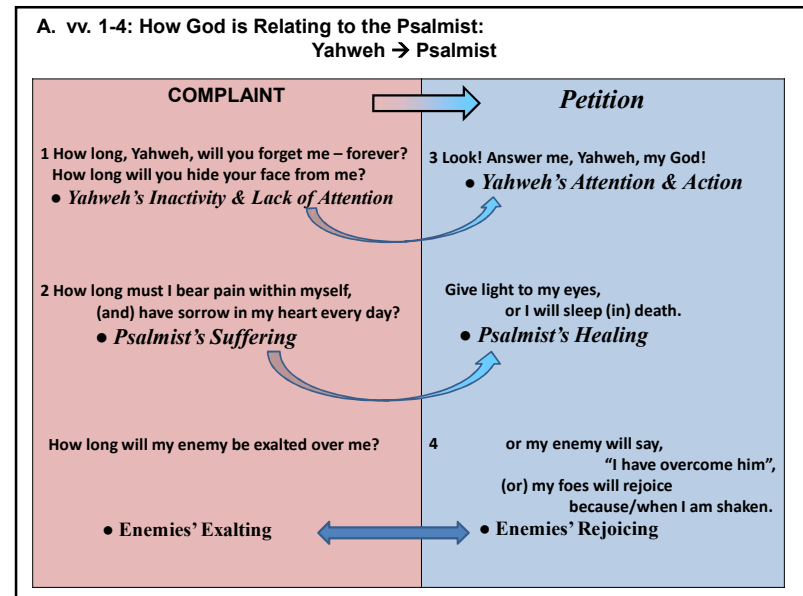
A. vv. 1-4: How God is Relating to the Psalmist:
Yahweh → Psalmist

COMPLAINT

Petition

1 How long, Yahweh, will you forget me – forever?
How long will you hide your face from me?
● Yahweh's Inactivity & Lack of Attention

3 Look! Answer me, Yahweh, my God!
● Yahweh's Attention & Action

2 How long must I bear pain within myself,
(and) have sorrow in my heart every day?
● Psalmist's Suffering

Give light to my eyes,
or I will sleep (in) death.
● Psalmist's Healing

How long will my enemy be exalted over me?

4 or my enemy will say,
"I have overcome him",
(or) my foes will rejoice
because/when I am shaken.

● Enemies' Exalting

● Enemies' Rejoicing